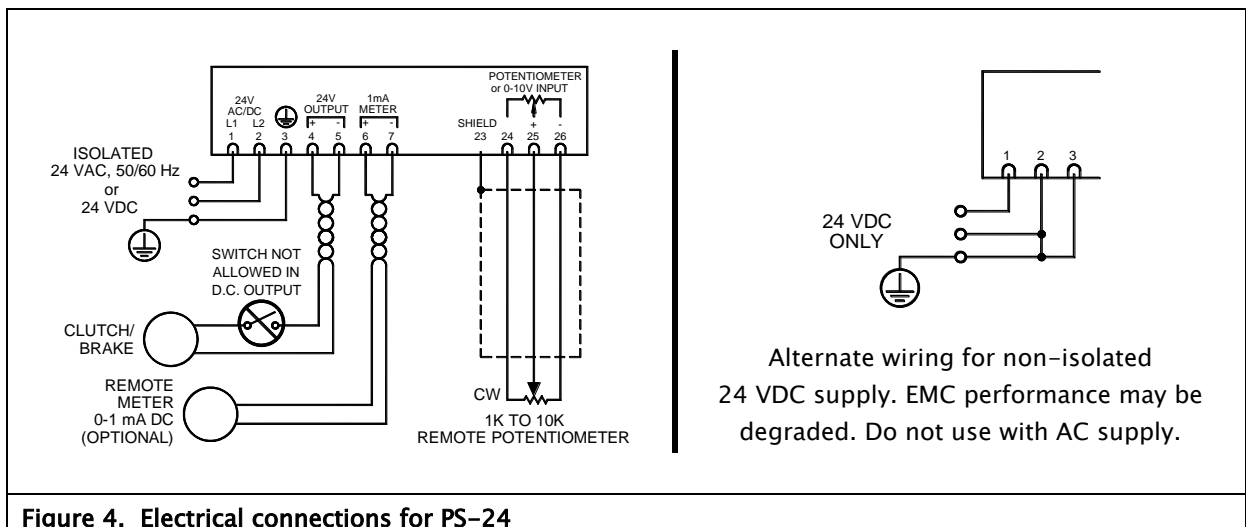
24V AC/DC
L1 L2
1 2 3

24V OUTPUT
+ -
4 5

1mA METER
+ -
6 7

POTENTIOMETER or 0-10V INPUT
SHIELD
23 24 25 26
+ -

ISOLATED
24 VAC, 50/60 Hz
or
24 VDC

SWITCH NOT ALLOWED IN D.C. OUTPUT

CLUTCH/ BRAKE

REMOTE METER 0-1 mA DC (OPTIONAL)

CW
1K TO 10K
REMOTE POTENTIOMETER

1 2 3

24 VDC ONLY

Alternate wiring for non-isolated 24 VDC supply. EMC performance may be degraded. Do not use with AC supply.

Figure 4. Electrical connections for PS-24